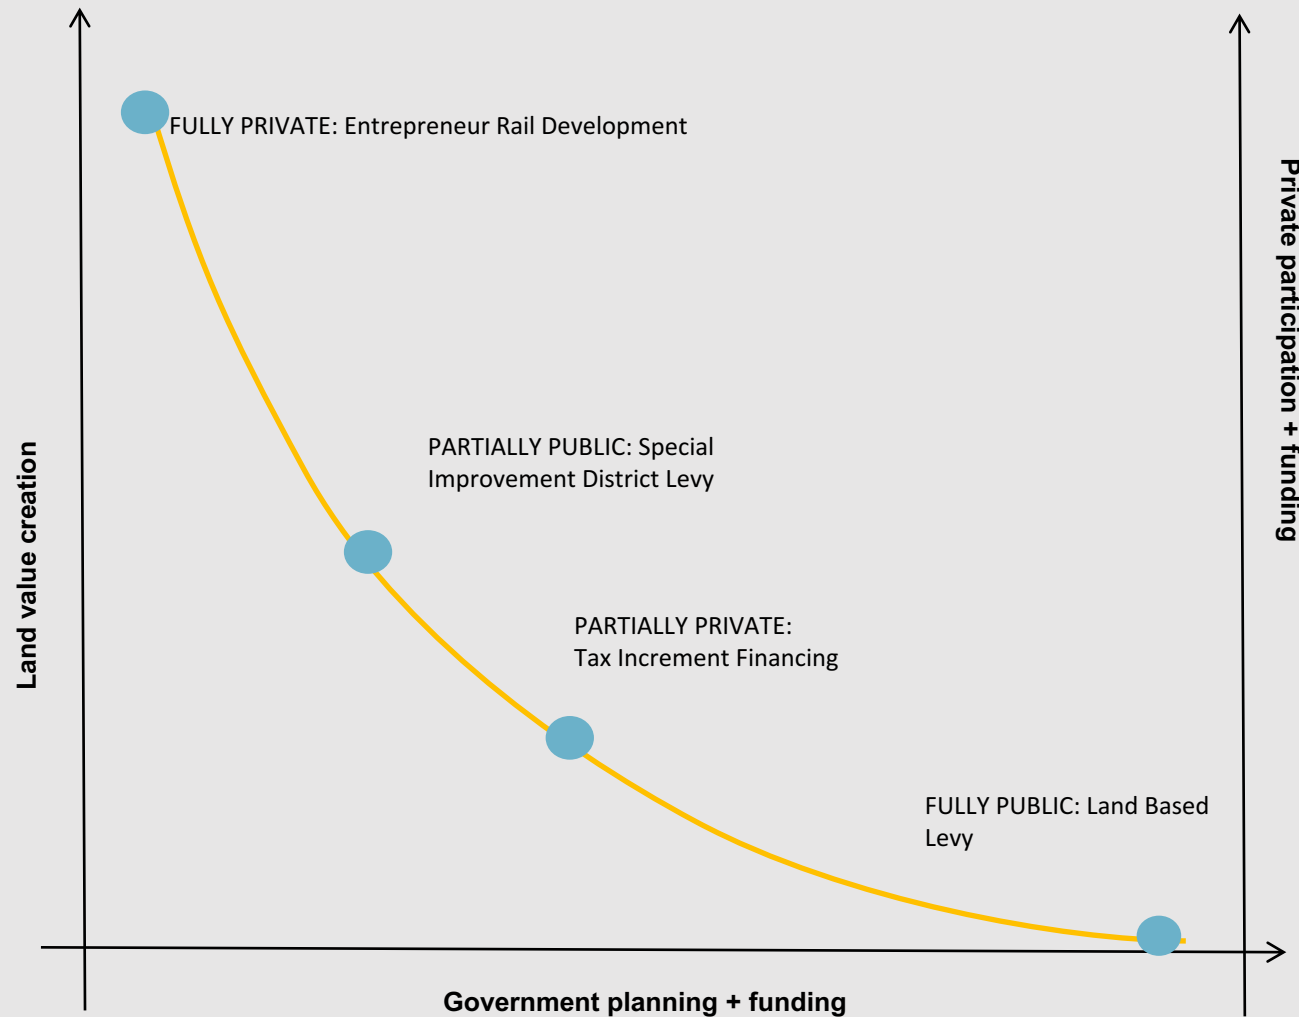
Land value creation

FULLY PRIVATE: Entrepreneur Rail Development

PARTIALLY PUBLIC: Special Improvement District Levy

PARTIALLY PRIVATE: Tax Increment Financing

FULLY PUBLIC: Land Based Levy

Private participation + funding

Government planning + funding